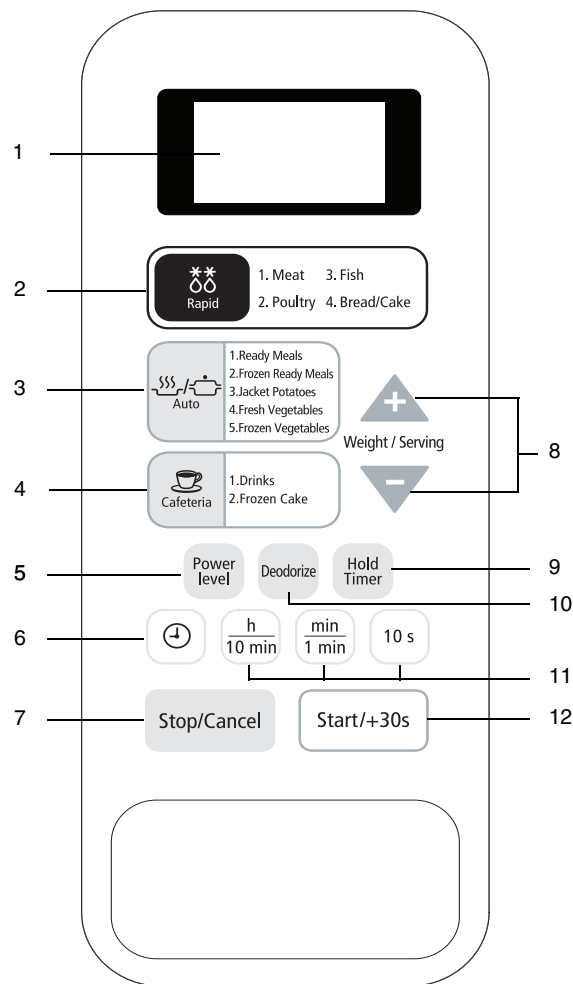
1

2

Rapid

1. Meat 3. Fish

2. Poultry 4. Bread/Cake

3

Auto

1.Ready Meals
2.Frozen Ready Meals
3.Jacket Potatoes
4.Fresh Vegetables
5.Frozen Vegetables

Weight / Serving

8

4

Cafeteria

1.Drinks
2.Frozen Cake

5

Power level

Deodorize

Hold Timer

9

10

6

$\frac{h}{10\ min}$

$\frac{min}{1\ min}$

10 s

11

7

Stop/Cancel

Start/+30s

12